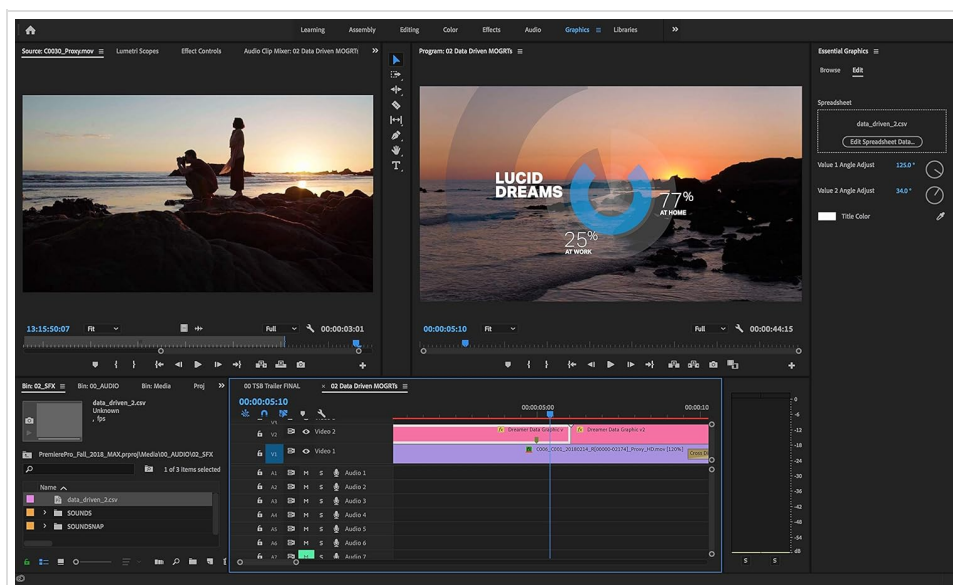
Learning Assembly Editing Color Effects Audio Graphics ≡ Libraries »

Source: C0030_Proxy.mov ≡ Lumetri Scopes Effect Controls Audio Clip Mixer: 02 Data Driven MOGRTs »

Program: 02 Data Driven MOGRTs ≡

Essential Graphics ≡

Browse Edit

Spreadsheet

data_driven_2.csv

Edit Spreadsheet Data...

Value 1 Angle Adjust 125.0 °

Value 2 Angle Adjust 34.0 °

Title Color

LUCID DREAMS

77% AT HOME

25% AT WORK

13:15:50:07 Fit Full 00:00:03:01

00:00:05:10 Fit Full 00:00:44:15

Bin: 02_SFX Bin: 00_AUDIO Bin: Media Proj »

data_driven_2.csv
Unknown
, fps

PremierePro_Fall_2018_MAX.prproj\Media\00_AUDIO\02_SFX

1 of 3 items selected

Name

data_driven_2.csv

SOUNDS

SOUNDSNAP

00 TSB Trailer FINAL × 02 Data Driven MOGRTs ≡

00:00:05:10

00:00:05:00 00:00:10

V3

V2 Video 2

V1 Video 1

Dreamer Data Graphic v

Dreamer Data Graphic v2

C006_C001_20180214_R[00000-01174]_Proxy_HD.mov [120%]

Cross Di

A1 M S Audio 1
A2 M S Audio 2
A3 M S Audio 3
A4 M S Audio 4
A5 M S Audio 5
A6 M S Audio 6
A7 M S Audio 7

0
-6
-12
-18
-24
-30
-36
-42
-48
-54
dB

S S